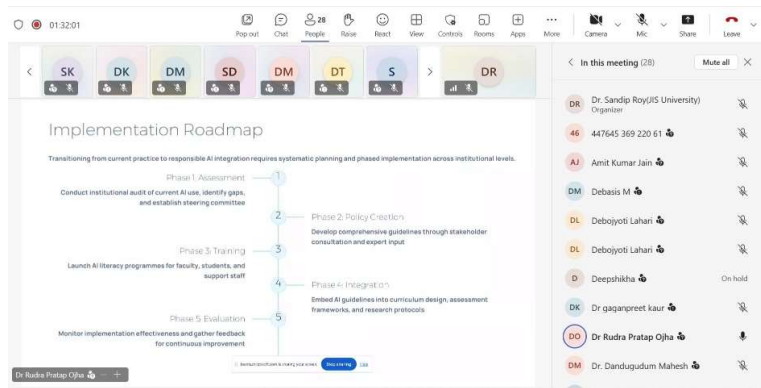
01:32:01

Pop out Chat 28 People Raise React View Controls Rooms Apps More Camera Mic Share Leave

SK DK DM SD DM DT S DR

In this meeting (28) Mute all

DR Dr. Sandip Roy(JIS University) Organizer
46 447645 369 220 61
AJ Amit Kumar Jain
DM Debasis M
DL Debojyoti Lahari
DL Debojyoti Lahari
D Deepshikha On hold
DK Dr gaganpreet kaur
DO Dr Rudra Pratap Ojha
DM Dr. Dandugudum Mahesh

Implementation Roadmap

Transitioning from current practice to responsible AI integration requires systematic planning and phased implementation across institutional levels.

Phase 1: Assessment 1
Conduct institutional audit of current AI use, identify gaps, and establish steering committee

2 Phase 2: Policy Creation
Develop comprehensive guidelines through stakeholder consultation and expert input

Phase 3: Training 3
Launch AI literacy programmes for faculty, students, and support staff

4 Phase 4: Integration
Embed AI guidelines into curriculum design, assessment frameworks, and research protocols

Phase 5: Evaluation 5
Monitor implementation effectiveness and gather feedback for continuous improvement

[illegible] is sharing your screen Stop sharing Hide

Dr Rudra Pratap Ojha